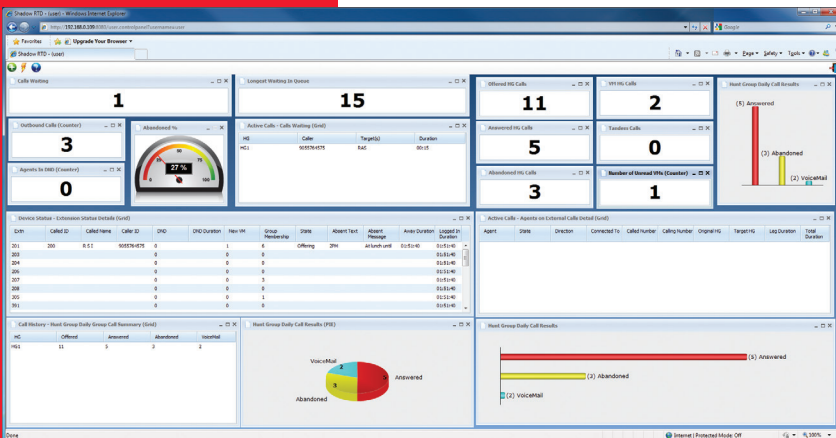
Shadow RTD - (user) - Windows Internet Explorer

https://192.168.0.109:8085/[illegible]

Google

Favorites | Upgrade Your Browser

Shadow RTD - (user)

Page | Safety | Tools

Calls Waiting

1

Longest Waiting In Queue

15

Offered HG Calls

11

VM HG Calls

2

Hunt Group Daily Call Results

(5) Answered

(3) Abandoned

(2) VoiceMail

Outbound Calls (Counter)

3

Abandoned %

27 %

Active Calls - Calls Waiting (Grid)

| HG | Caller | Target(s) | Duration |
|---|---|---|---|
| HG1 | 9055576 4575 | RAS | 00:15 |

Answered HG Calls

5

Tandem Calls

0

Agents In DND (Counter)

0

Abandoned HG Calls

3

Number of Unread VMs (Counter)

1

Device Status - Extension Status Details (Grid)

| Extn | Called ID | Called Name | Caller ID | DND | DND Duration | New VM | Group Membership | State | Absent Text | Absent Message | Away Duration | Logged In Duration |
|---|---|---|---|---|---|---|---|---|---|---|---|---|
| 201 | 200 | R S I | 9055576 4575 | 0 | | 1 | 6 | Offering | 3PM | At lunch until | 01:51:40 | 01:51:40 |
| 203 | | | | 0 | | 0 | 0 | | | | | 01:51:40 |
| 204 | | | | 0 | | 0 | 0 | | | | | 01:51:40 |
| 205 | | | | 0 | | 0 | 0 | | | | | 01:51:40 |
| 206 | | | | 0 | | 0 | 0 | | | | | 01:51:40 |
| 207 | | | | 0 | | 0 | 3 | | | | | 01:51:40 |
| 208 | | | | 0 | | 0 | 0 | | | | | 01:51:40 |
| 305 | | | | 0 | | 0 | 1 | | | | | 01:51:40 |
| 351 | | | | 0 | | 0 | 0 | | | | | 01:51:40 |

Active Calls - Agents on External Calls Detail (Grid)

| Agent | State | Direction | Connected To | Called Number | Calling Number | Original HG | Target HG | Leg Duration | Total Duration |
|---|---|---|---|---|---|---|---|---|---|

Call History - Hunt Group Daily Group Call Summary (Grid)

| HG | Offered | Answered | Abandoned | VoiceMail |
|---|---|---|---|---|
| HG1 | 11 | 5 | 3 | 2 |

Hunt Group Daily Call Results (PIE)

VoiceMail

2

5

3

Answered

Abandoned

Hunt Group Daily Call Results

(5) Answered

(3) Abandoned

(2) VoiceMail

Done

Internet | Protected Mode: Off

100%